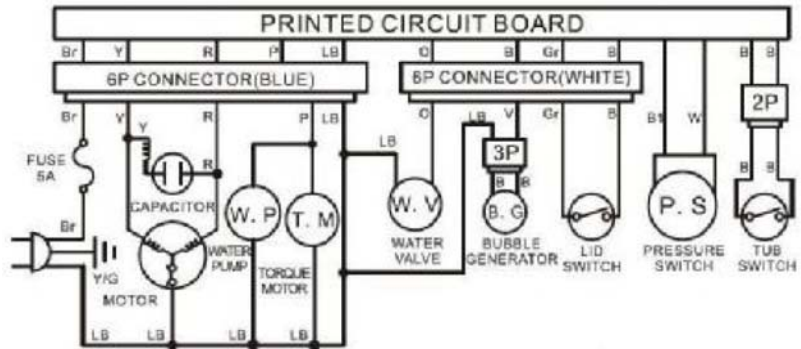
PRINTED CIRCUIT BOARD

Br Y R P LB O B Gr B B B

6P CONNECTOR(BLUE)

6P CONNECTOR(WHITE)

Br Y R P LB

O LB V Gr B

2P

Y

R

FUSE 5A

Br

CAPACITOR

W. P

T. M

LB

W. V

3P

B B

B. G

Bt W

P. S

B B

Y/G

MOTOR

WATER PUMP

TORQUE MOTOR

WATER VALVE

BUBBLE GENERATOR

LID SWITCH

PRESSURE SWITCH

TUB SWITCH

LB LB LB LB